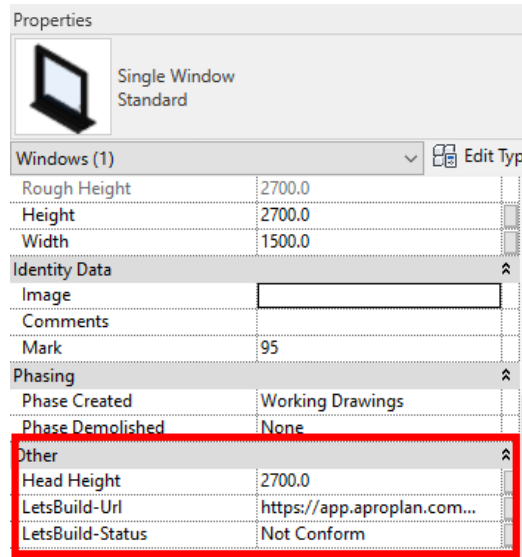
Properties

Single Window
Standard

Windows (1)
Edit Typ

| | |
|---|---|
| Rough Height | 2700.0 |
| Height | 2700.0 |
| Width | 1500.0 |
| **Identity Data** | |
| Image | |
| Comments | |
| Mark | 95 |
| **Phasing** | |
| Phase Created | Working Drawings |
| Phase Demolished | None |
| **Other** | |
| Head Height | 2700.0 |
| LetsBuild-Url | https://app.aproplan.com... |
| LetsBuild-Status | Not Conform |